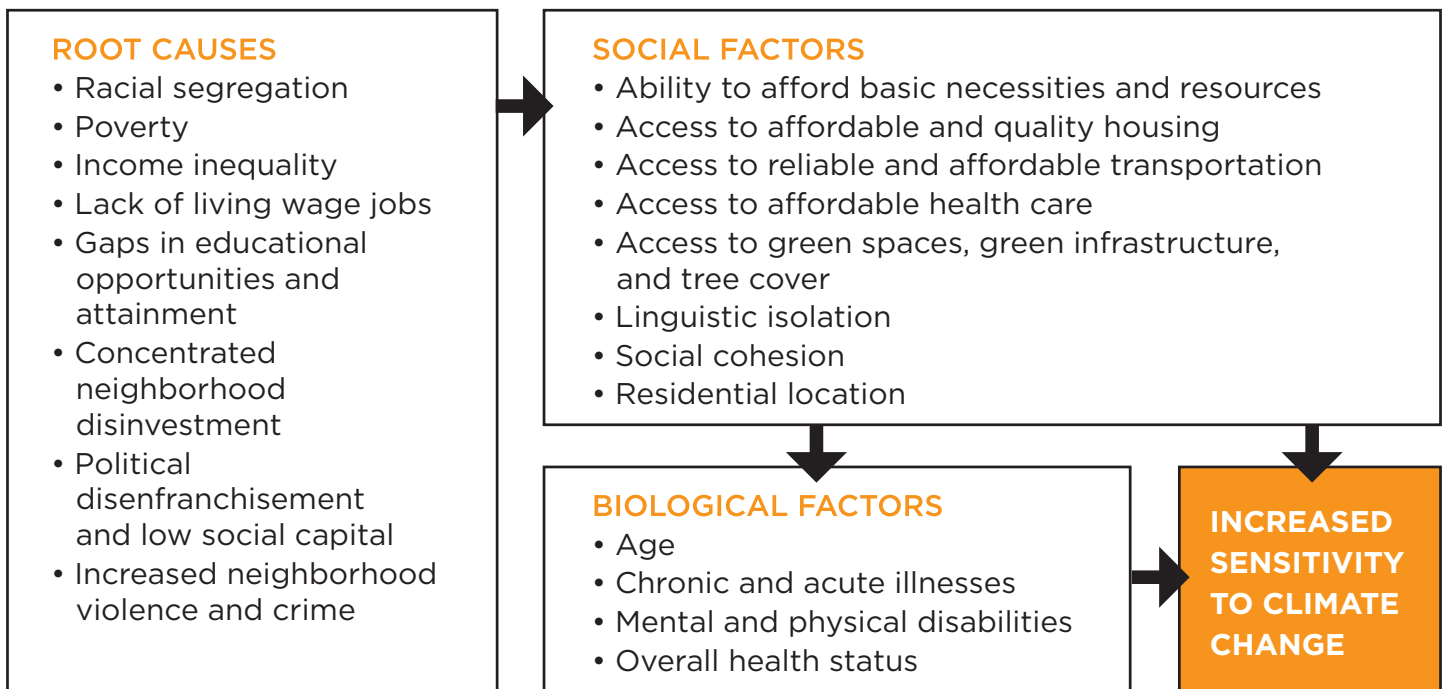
ROOT CAUSES
• Racial segregation
• Poverty
• Income inequality
• Lack of living wage jobs
• Gaps in educational opportunities and attainment
• Concentrated neighborhood disinvestment
• Political disenfranchisement and low social capital
• Increased neighborhood violence and crime

SOCIAL FACTORS
• Ability to afford basic necessities and resources
• Access to affordable and quality housing
• Access to reliable and affordable transportation
• Access to affordable health care
• Access to green spaces, green infrastructure, and tree cover
• Linguistic isolation
• Social cohesion
• Residential location

BIOLOGICAL FACTORS
• Age
• Chronic and acute illnesses
• Mental and physical disabilities
• Overall health status

INCREASED SENSITIVITY TO CLIMATE CHANGE